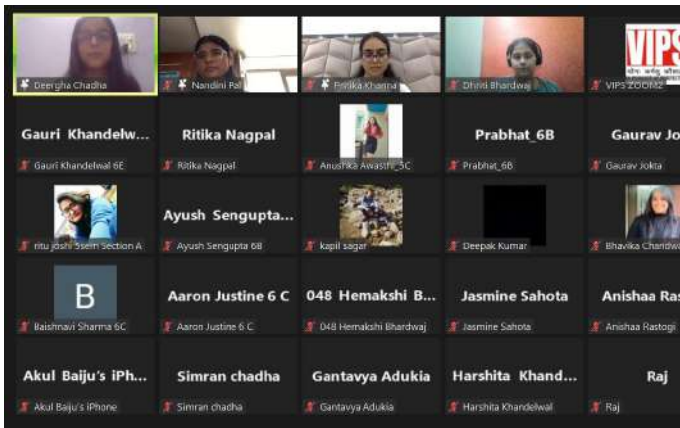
Deergha Chadha

Nandini Pal

Ritika Khanna

Dhriti Bhardwaj

VIPS

VIPS ZOOM2

Gauri Khandelw...

Gauri Khandelwal 6E

Ritika Nagpal

Ritika Nagpal

Anushka Awasthi_5C

Prabhat_6B

Prabhat_6B

Gaurav Jo

Gaurav Jokta

ritu joshi 5sem Section A

Ayush Sengupta...

Ayush Sengupta 6B

kapil sagar

Deepak Kumar

Bhavika Chandw

B

Baishnavi Sharma 6C

Aaron Justine 6 C

Aaron Justine 6 C

048 Hemakshi B...

048 Hemakshi Bhardwaj

Jasmine Sahota

Jasmine Sahota

Anishaa Ras

Anishaa Rastogi

Akul Baiju's iPh...

Akul Baiju's iPhone

Simran chadha

Simran chadha

Gantavya Adukia

Gantavya Adukia

Harshita Khand...

Harshita Khandelwal

Raj

Raj